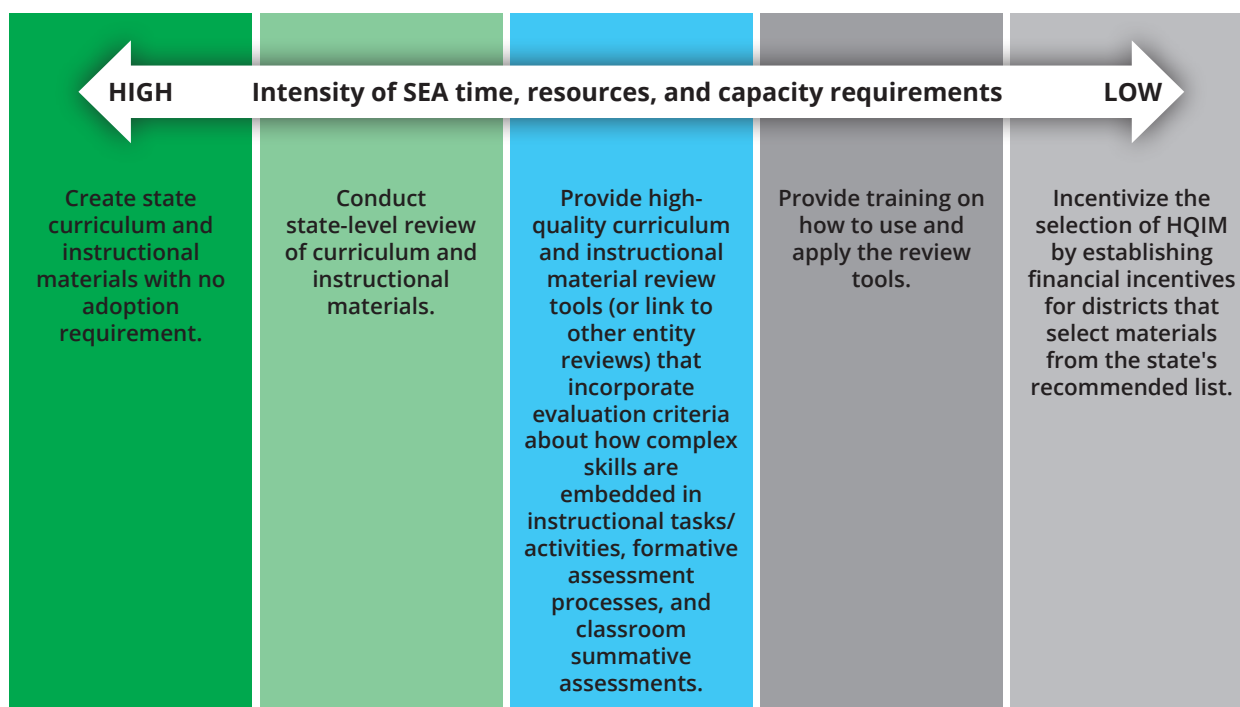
HIGH Intensity of SEA time, resources, and capacity requirements LOW

Create state curriculum and instructional materials with no adoption requirement.

Conduct state-level review of curriculum and instructional materials.

Provide high-quality curriculum and instructional material review tools (or link to other entity reviews) that incorporate evaluation criteria about how complex skills are embedded in instructional tasks/ activities, formative assessment processes, and classroom summative assessments.

Provide training on how to use and apply the review tools.

Incentivize the selection of HQIM by establishing financial incentives for districts that select materials from the state's recommended list.